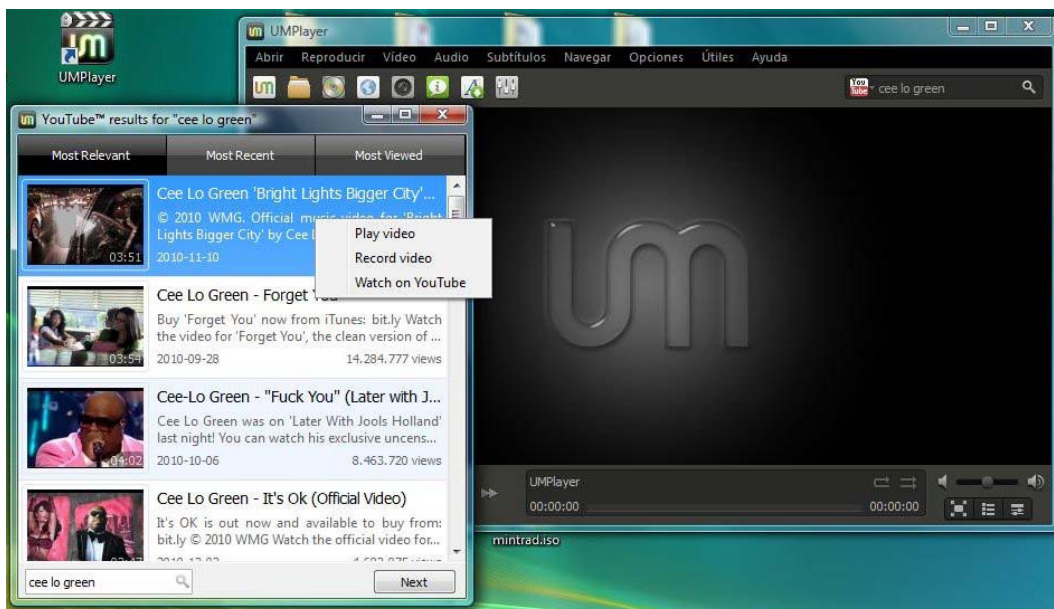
UMPlayer

UMPlayer

Abrir Reproducir Vídeo Audio Subtítulos Navegar Opciones Útiles Ayuda

cee lo green

YouTube™ results for "cee lo green"

Most Relevant
Most Recent
Most Viewed

Cee Lo Green 'Bright Lights Bigger City'...
© 2010 WMG. Official music video for 'Bright Lights Bigger City' by Cee L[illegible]
03:51
2010-11-10

Play video
Record video
Watch on YouTube

Cee Lo Green - Forget You
Buy 'Forget You' now from iTunes: bit.ly Watch the video for 'Forget You', the clean version of ...
03:54
2010-09-28
14.284.777 views

Cee-Lo Green - "Fuck You" (Later with J...
Cee Lo Green was on 'Later With Jools Holland' last night! You can watch his exclusive uncens...
04:02
2010-10-06
8.463.720 views

Cee Lo Green - It's Ok (Official Video)
It's OK is out now and available to buy from: bit.ly © 2010 WMG Watch the official video for...
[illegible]

cee lo green

Next

UMPlayer
00:00:00
00:00:00

mintrad.iso